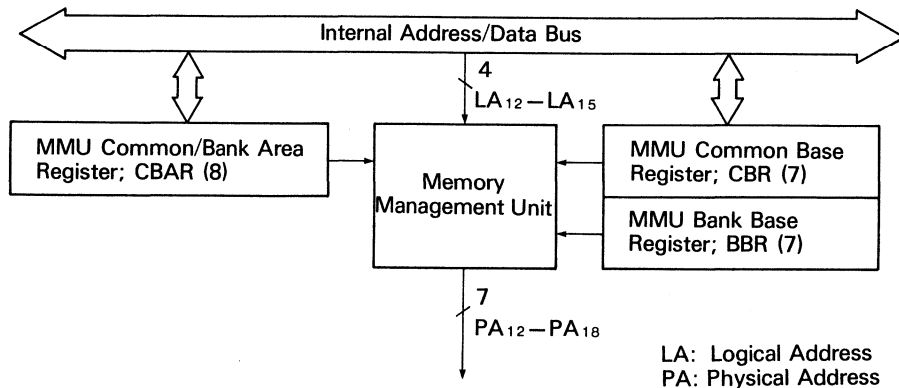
Internal Address/Data Bus

4

$LA_{12}-LA_{15}$

MMU Common/Bank Area Register; CBAR (8)

Memory Management Unit

MMU Common Base Register; CBR (7)

MMU Bank Base Register; BBR (7)

7

$PA_{12}-PA_{18}$

LA: Logical Address
PA: Physical Address